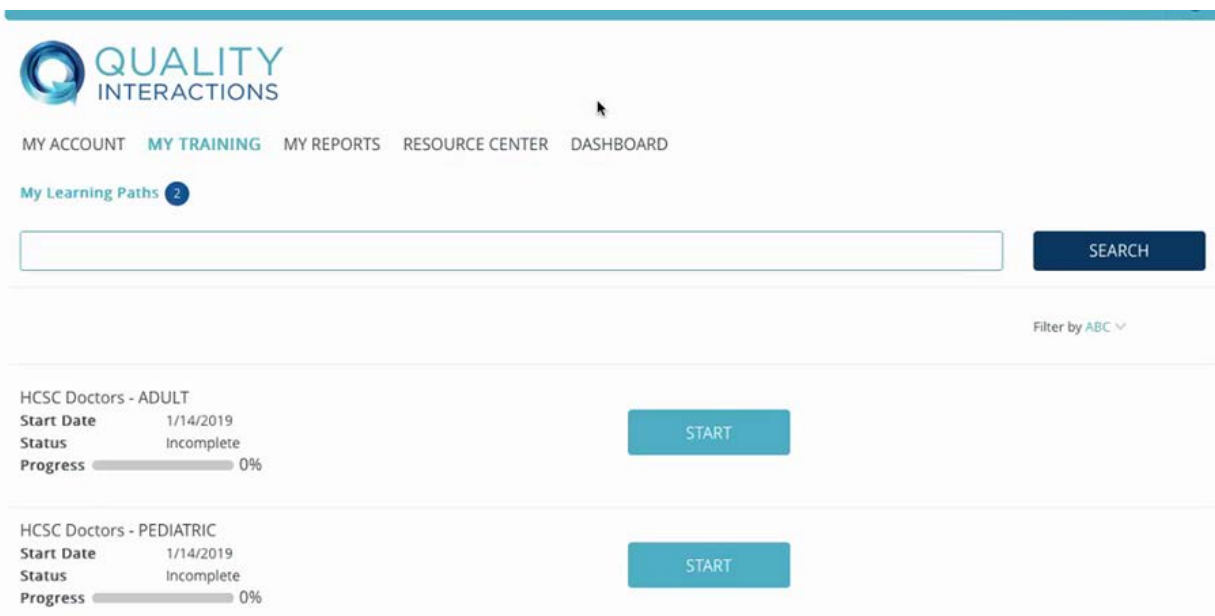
QUALITY
INTERACTIONS

MY ACCOUNT MY TRAINING MY REPORTS RESOURCE CENTER DASHBOARD

My Learning Paths 2

SEARCH

Filter by ABC

HCSC Doctors - ADULT
Start Date 1/14/2019
Status Incomplete
Progress 0%

START

HCSC Doctors - PEDIATRIC
Start Date 1/14/2019
Status Incomplete
Progress 0%

START